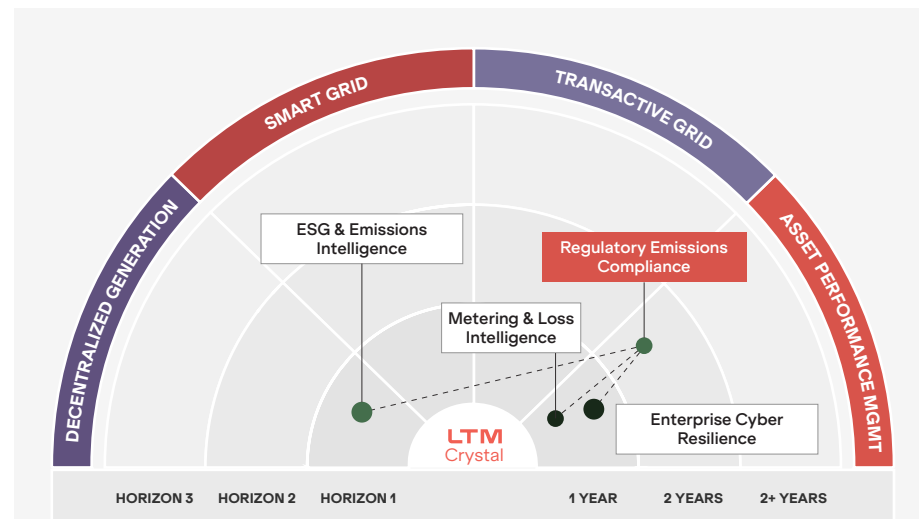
DECENTRALIZED GENERATION

SMART GRID

TRANSACTIVE GRID

ASSET PERFORMANCE MGMT

ESG & Emissions Intelligence

Regulatory Emissions Compliance

Metering & Loss Intelligence

Enterprise Cyber Resilience

LTM Crystal

HORIZON 3

HORIZON 2

HORIZON 1

1 YEAR

2 YEARS

2+ YEARS